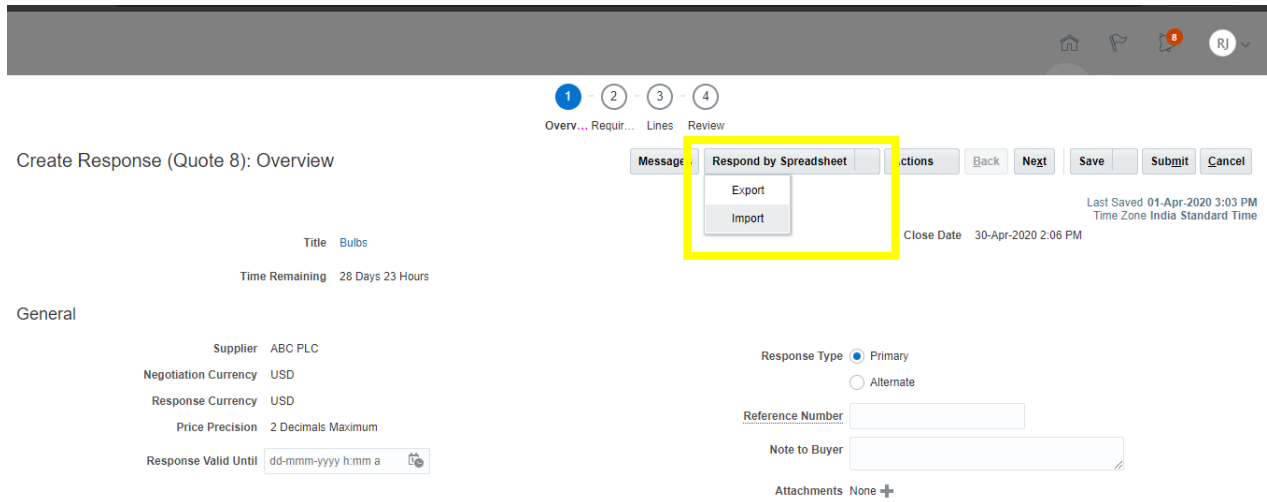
8
RJ

1 2 3 4
Overv... Requir... Lines Review

Create Response (Quote 8): Overview

Messages Respond by Spreadsheet Actions Back Next Save Submit Cancel

Export
Import

Last Saved 01-Apr-2020 3:03 PM
Time Zone India Standard Time

Title Bulbs
Close Date 30-Apr-2020 2:06 PM

Time Remaining 28 Days 23 Hours

General

Supplier ABC PLC
Negotiation Currency USD
Response Currency USD
Price Precision 2 Decimals Maximum
Response Valid Until dd-mmm-yyyy h:mm a

Response Type Primary
Alternate
Reference Number
Note to Buyer
Attachments None